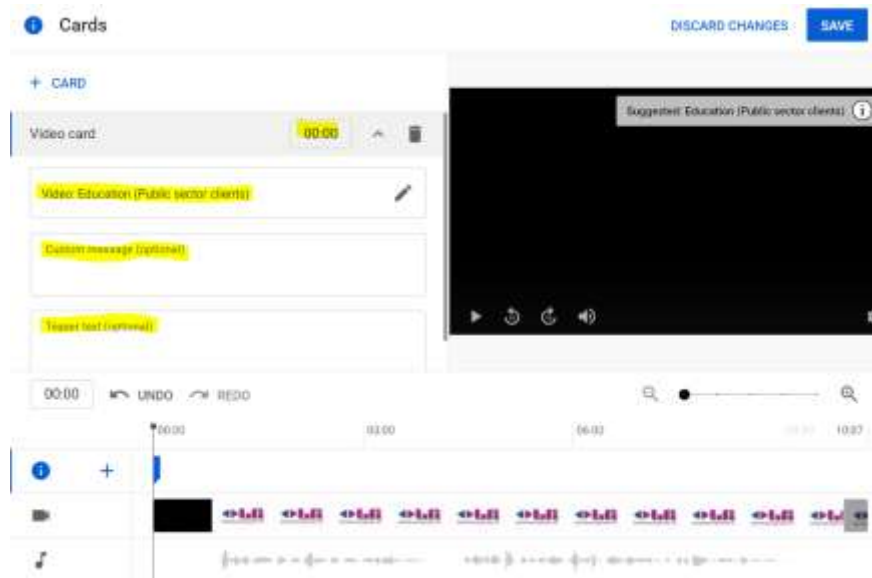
Cards

DISCARD CHANGES SAVE

+ CARD

Video card 00:00

Video: Education (Public sector clients)

Custom message (optional)

Teaser text (optional)

Suggested: Education (Public sector clients)

00:00 UNDO REDO

00:00 03:00 06:00 10:07